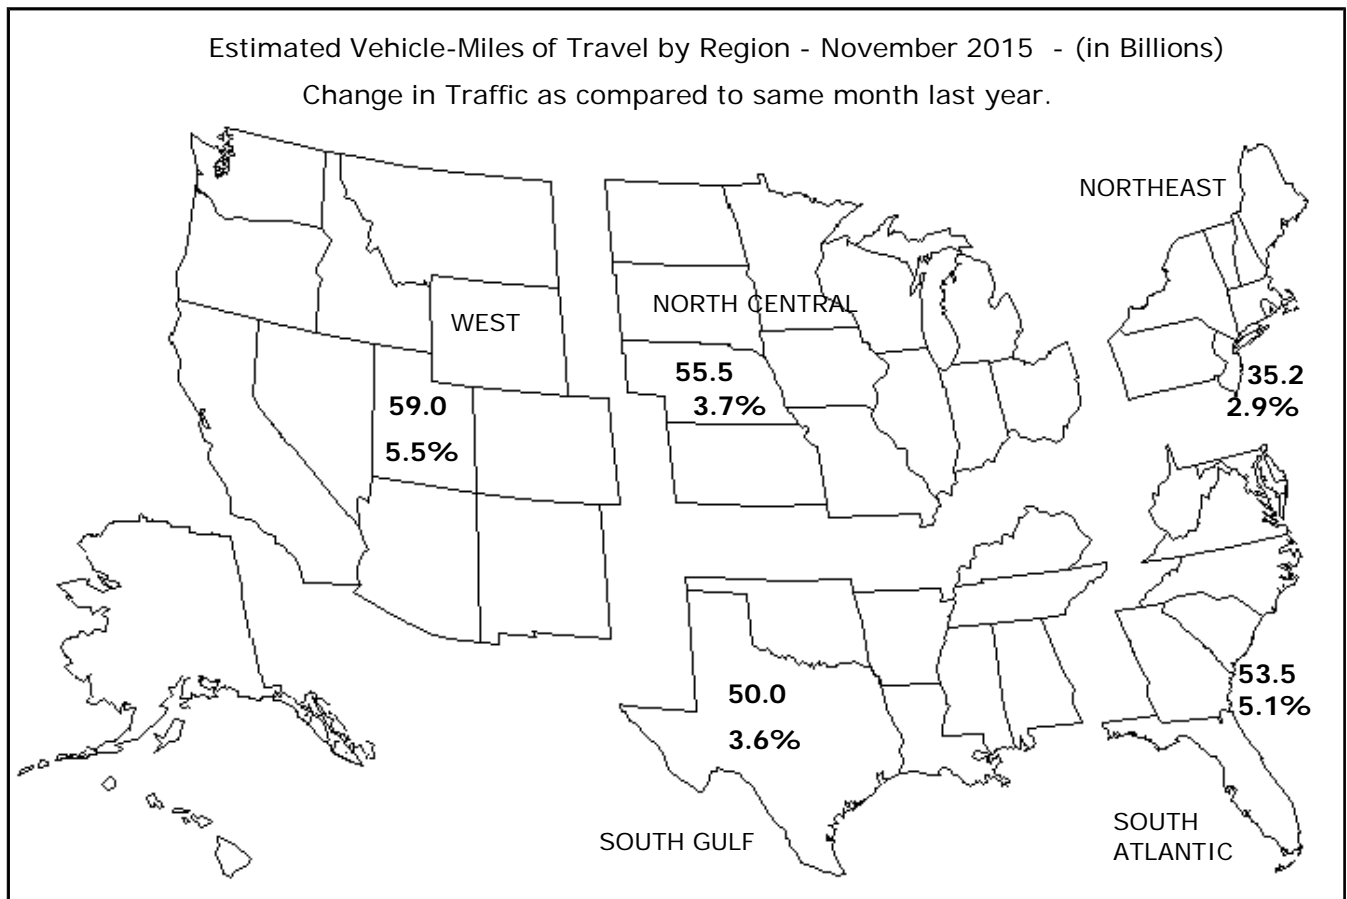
Estimated Vehicle-Miles of Travel by Region - November 2015 - (in Billions)
Change in Traffic as compared to same month last year.

NORTHEAST

WEST

NORTH CENTRAL

55.5
3.7%

59.0
5.5%

35.2
2.9%

50.0
3.6%

53.5
5.1%

SOUTH GULF

SOUTH ATLANTIC